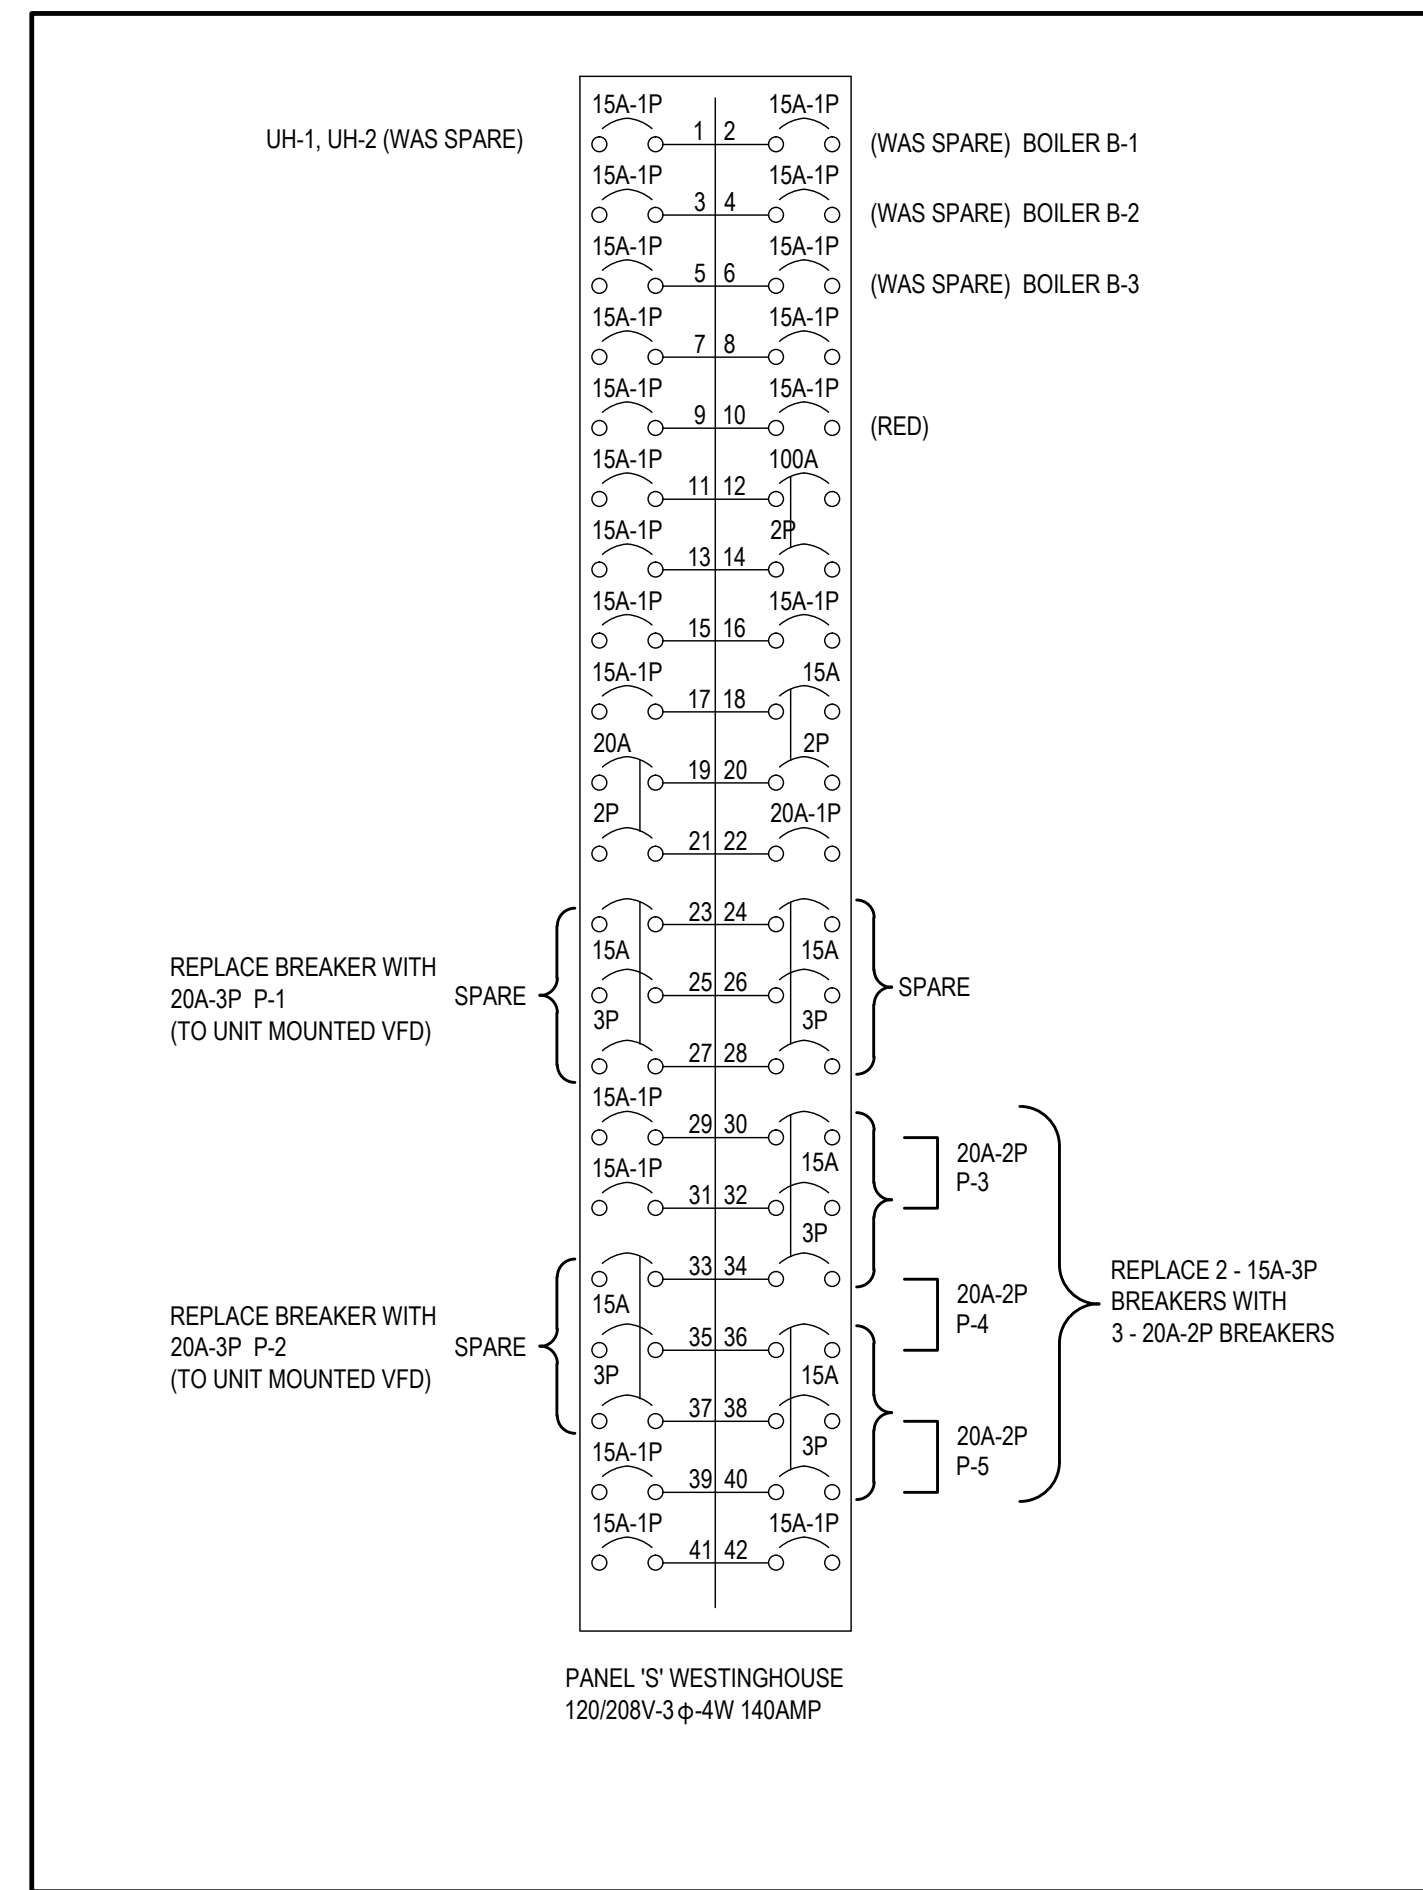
15A-1P
15A-1P
UH-1, UH-2 (WAS SPARE)
1 2
(WAS SPARE) BOILER B-1

15A-1P
15A-1P
3 4
(WAS SPARE) BOILER B-2

15A-1P
15A-1P
5 6
(WAS SPARE) BOILER B-3

15A-1P
15A-1P
7 8

15A-1P
15A-1P
9 10
(RED)

15A-1P
100A
11 12

15A-1P
2P
13 14

15A-1P
15A-1P
15 16

15A-1P
15A
17 18

20A
2P
19 20

2P
20A-1P
21 22

23 24
15A
15A
REPLACE BREAKER WITH 20A-3P P-1 (TO UNIT MOUNTED VFD)
SPARE
25 26
SPARE
3P
3P
27 28

15A-1P
29 30
15A-1P
15A
31 32
20A-2P P-3
3P
33 34
15A
REPLACE BREAKER WITH 20A-3P P-2 (TO UNIT MOUNTED VFD)
SPARE
35 36
20A-2P P-4
REPLACE 2 - 15A-3P BREAKERS WITH 3 - 20A-2P BREAKERS
3P
15A
37 38
15A-1P
3P
39 40
20A-2P P-5

15A-1P
15A-1P
41 42

PANEL 'S' WESTINGHOUSE
120/208V-3$\phi$-4W 140AMP